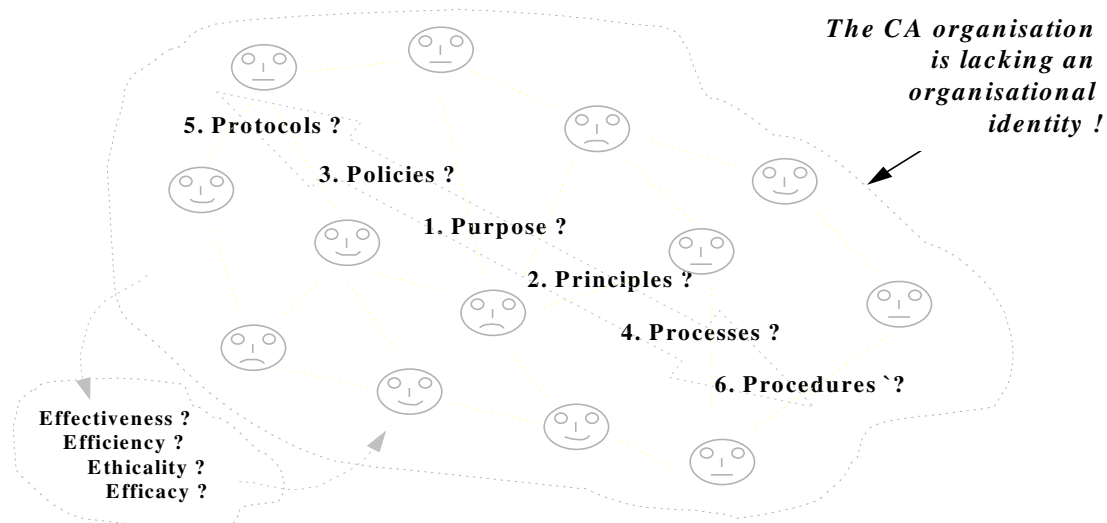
The CA organisation is lacking an organisational identity !

5. Protocols ?

3. Policies ?

1. Purpose ?

2. Principles ?

4. Processes ?

6. Procedures `?

Effectiveness ?
Efficiency ?
Ethicality ?
Efficacy ?